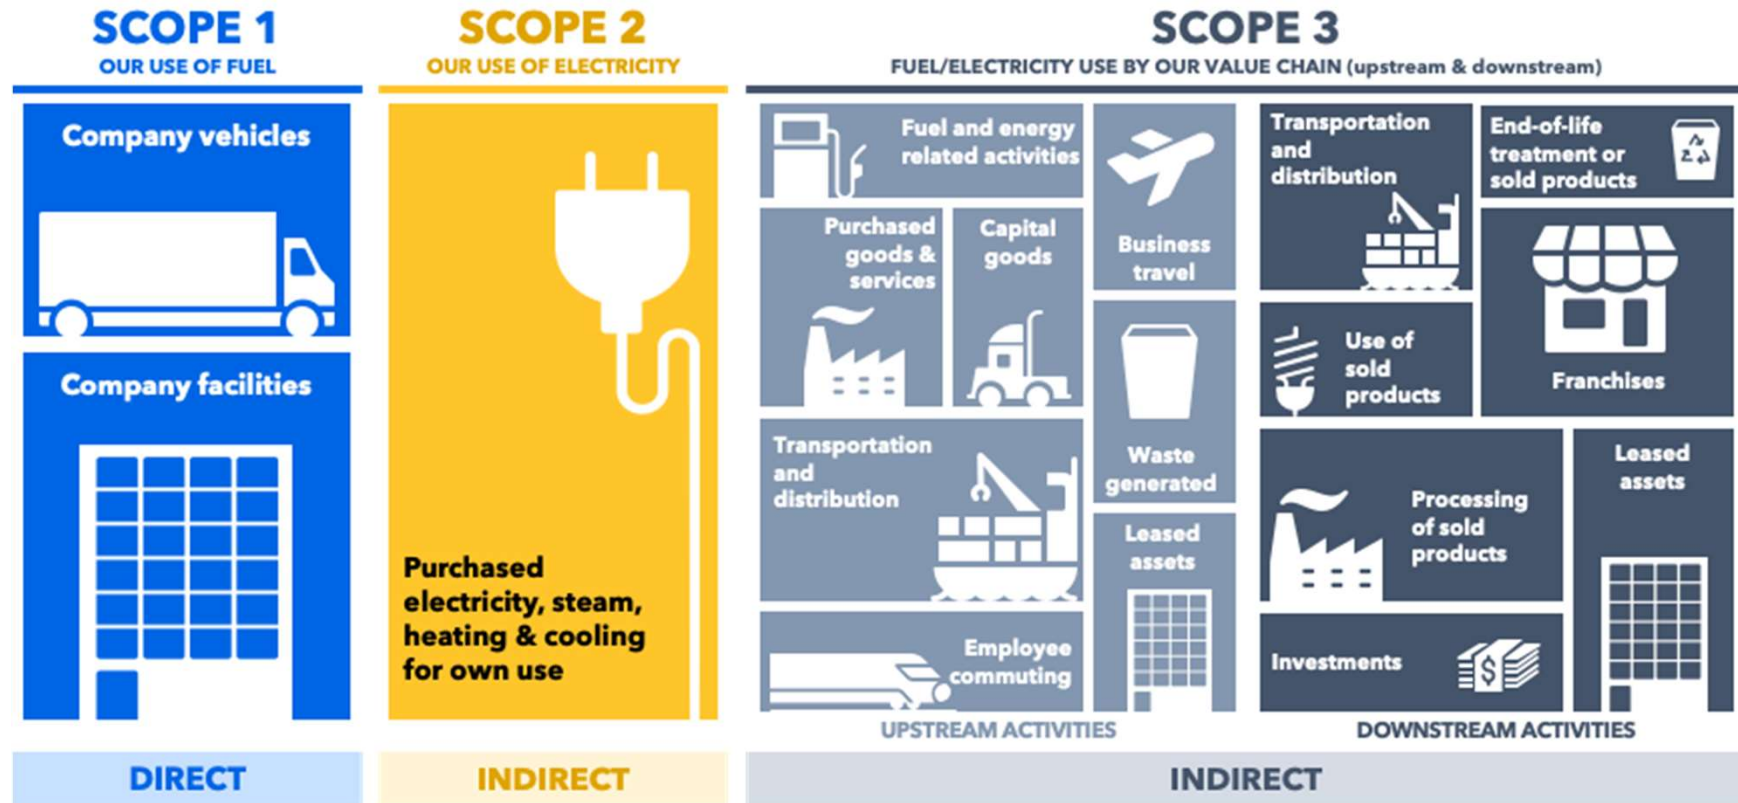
SCOPE 1
OUR USE OF FUEL

SCOPE 2
OUR USE OF ELECTRICITY

SCOPE 3
FUEL/ELECTRICITY USE BY OUR VALUE CHAIN (upstream & downstream)

Company vehicles

Company facilities

Purchased electricity, steam, heating & cooling for own use

Fuel and energy related activities

Purchased goods & services

Capital goods

Business travel

Transportation and distribution

Waste generated

Leased assets

Employee commuting

Transportation and distribution

End-of-life treatment or sold products

Use of sold products

Franchises

Processing of sold products

Leased assets

Investments

UPSTREAM ACTIVITIES

DOWNSTREAM ACTIVITIES

DIRECT

INDIRECT

INDIRECT